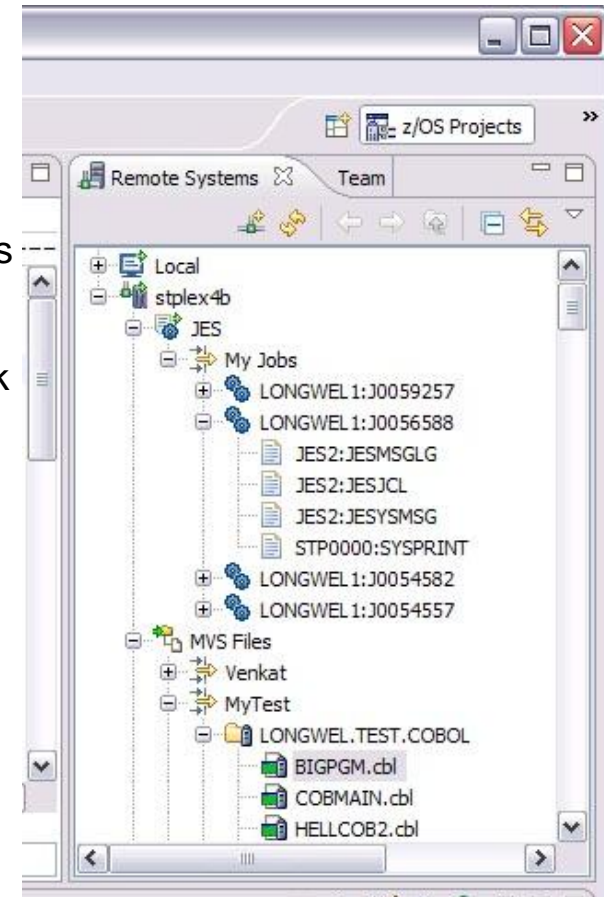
z/OS Projects
»
Remote Systems
Team
s
k
Local
stplex4b
JES
My Jobs
LONGWEL1:J0059257
LONGWEL1:J0056588
JES2:JESMSGLG
JES2:JESJCL
JES2:JESYSMSG
STP0000:SYSPRINT
LONGWEL1:J0054582
LONGWEL1:J0054557
MVS Files
Venkat
MyTest
LONGWEL.TEST.COBOL
BIGPGM.cbl
COBMAIN.cbl
HELLCOB2.cbl